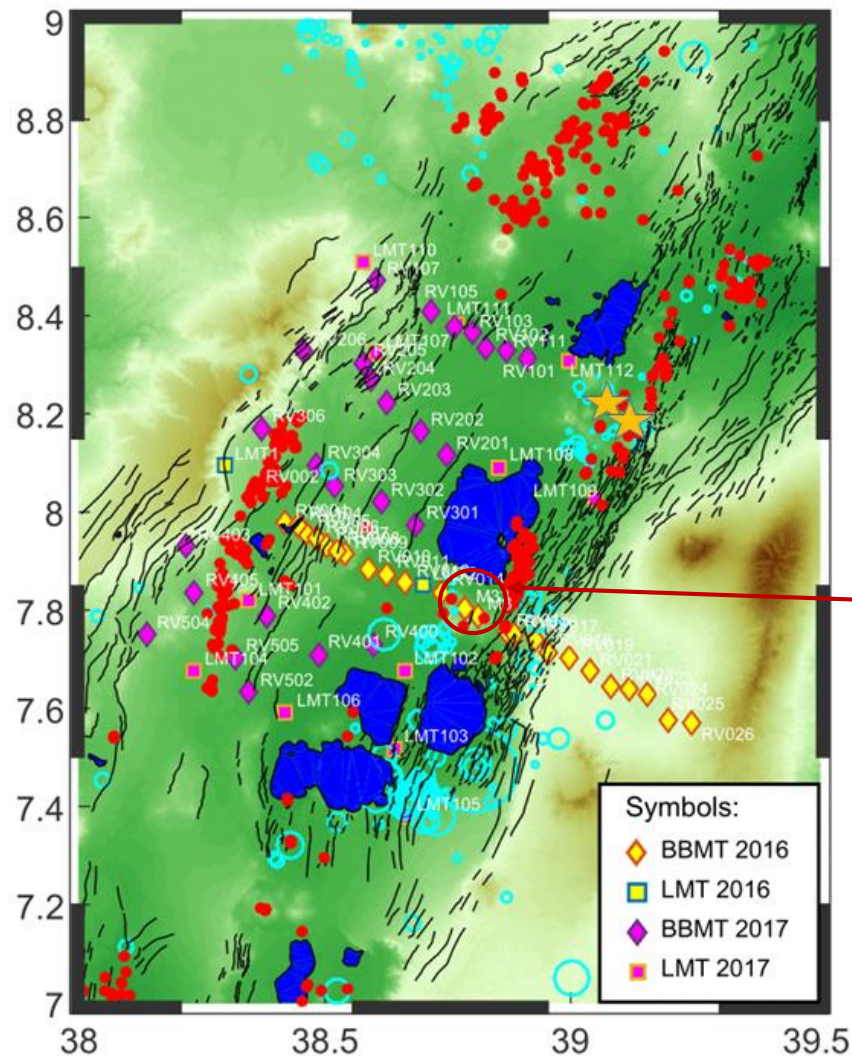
9
8.8
8.6
8.4
8.2
8
7.8
7.6
7.4
7.2
7
38
38.5
39
39.5

LMT110
RV107
RV105
LMT111
RV103
RV102
RV111
RV206
LMT107
RV205
RV204
RV101
LMT112
RV203
RV306
RV202
RV201
LMT108
LMT1
RV304
RV303
RV002
RV302
LMT109
RV301
RV403
RV010
RV011
RV01
RV405
LMT101
RV402
M3
RV504
RV505
RV400
RV401
RV017
RV019
RV021
LMT104
LMT102
RV502
RV024
RV025
RV026
LMT106
LMT103
LMT105

Symbols:
BBMT 2016
LMT 2016
BBMT 2017
LMT 2017